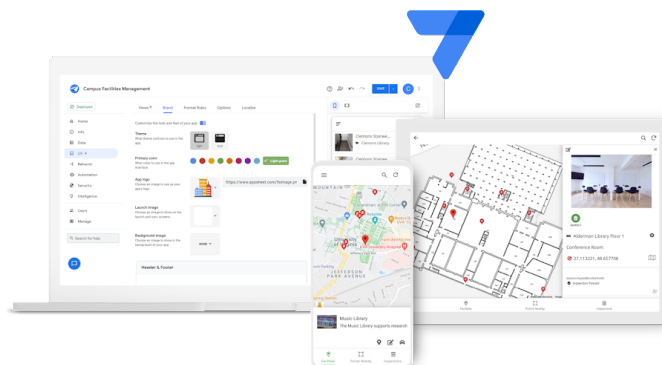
Campus Facilities Management

Destroyer

Events
Info
Data
UX
Behavior
Automation
Security
Intelligence
Users
Manage

Search for help

Views
Brand
Format Rules
Options
Localize

Customize the look and feel of your app

Theme
Light
Dark

Primary color

Light green

App logo

https://www.appsheet.com/fsimage.pn

Launch image

Background image

Header & Footer

Clemons Stamee...

Clemons Stamee...

JEFFERSON PARK AVENUE

Music Library
The Music Library supports research

Facilities
Fill Out Requests
Inspections

Alderman Library Floor 1
Conference Room
37.113231, 48.607758